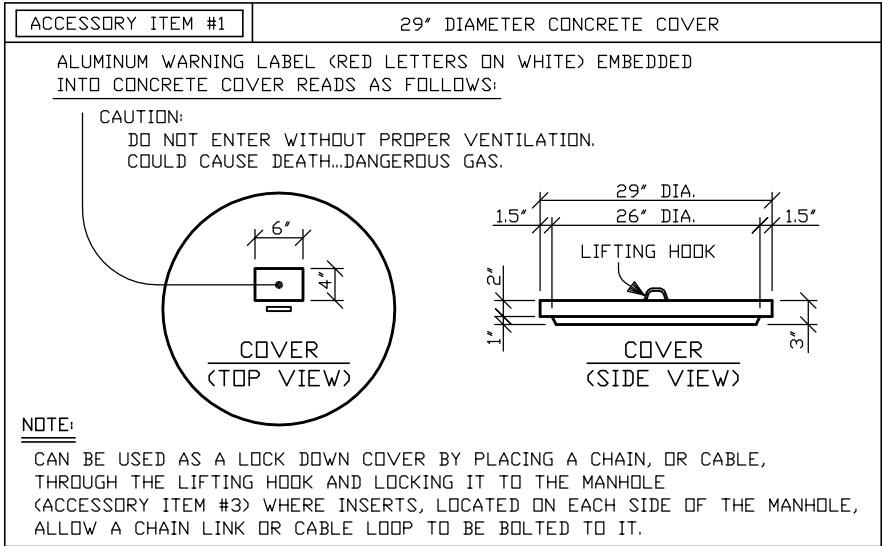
ACCESSORY ITEM #1

29" DIAMETER CONCRETE COVER

ALUMINUM WARNING LABEL (RED LETTERS ON WHITE) EMBEDDED INTO CONCRETE COVER READS AS FOLLOWS:

CAUTION:
DO NOT ENTER WITHOUT PROPER VENTILATION.
COULD CAUSE DEATH...DANGEROUS GAS.

6"

4"

COVER
(TOP VIEW)

29" DIA.
1.5"
26" DIA.
1.5"

LIFTING HOOK

2"
1"
3"

COVER
(SIDE VIEW)

NOTE:

CAN BE USED AS A LOCK DOWN COVER BY PLACING A CHAIN, OR CABLE, THROUGH THE LIFTING HOOK AND LOCKING IT TO THE MANHOLE (ACCESSORY ITEM #3) WHERE INSERTS, LOCATED ON EACH SIDE OF THE MANHOLE, ALLOW A CHAIN LINK OR CABLE LOOP TO BE BOLTED TO IT.